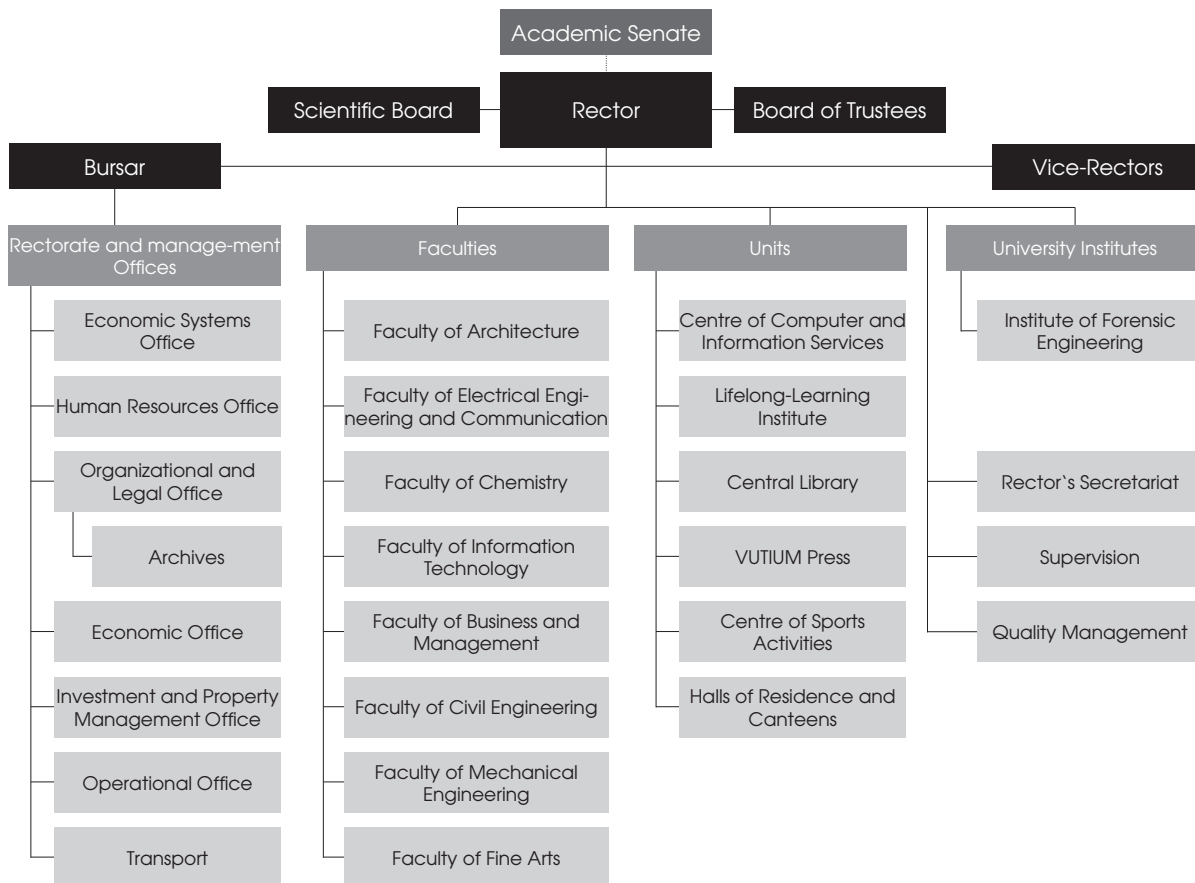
Academic Senate

Scientific Board

Rector

Board of Trustees

Bursar

Vice-Rectors

Rectorate and manage-ment Offices

Economic Systems Office

Human Resources Office

Organizational and Legal Office

Archives

Economic Office

Investment and Property Management Office

Operational Office

Transport

Faculties

Faculty of Architecture

Faculty of Electrical Engineering and Communication

Faculty of Chemistry

Faculty of Information Technology

Faculty of Business and Management

Faculty of Civil Engineering

Faculty of Mechanical Engineering

Faculty of Fine Arts

Units

Centre of Computer and Information Services

Lifelong-Learning Institute

Central Library

VUTIUM Press

Centre of Sports Activities

Halls of Residence and Canteens

University Institutes

Institute of Forensic Engineering

Rector`s Secretariat

Supervision

Quality Management